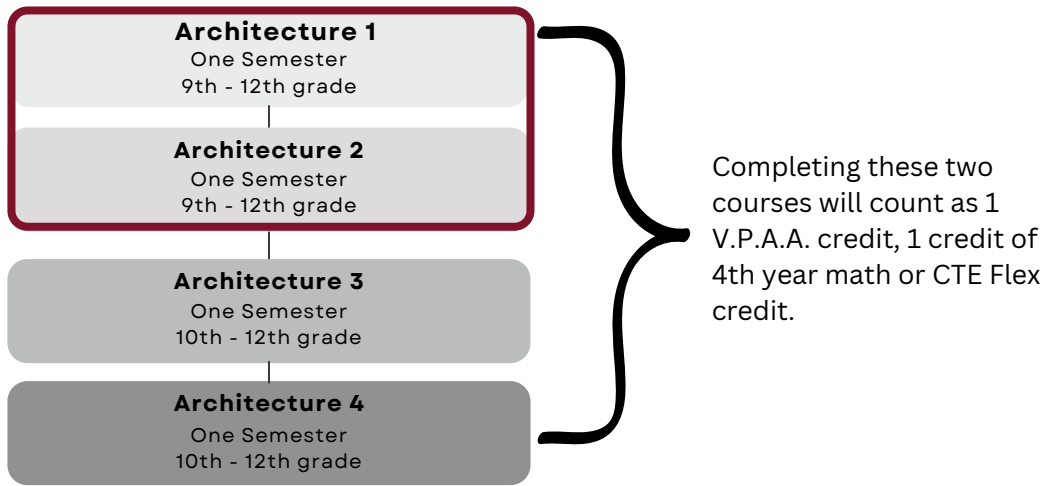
**Architecture 1**
One Semester
9th - 12th grade

**Architecture 2**
One Semester
9th - 12th grade

**Architecture 3**
One Semester
10th - 12th grade

**Architecture 4**
One Semester
10th - 12th grade

Completing these two courses will count as 1 V.P.A.A. credit, 1 credit of 4th year math or CTE Flex credit.